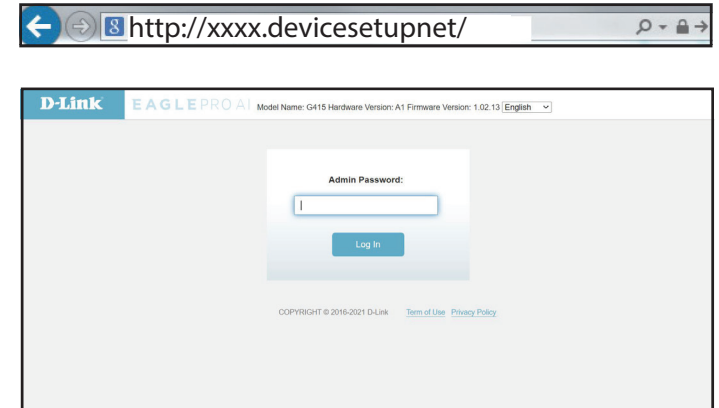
http://xxxx.devicesetupnet/

D-Link EAGLEPRO AI Model Name: G415 Hardware Version: A1 Firmware Version: 1.02.13 English

Admin Password:

Log In

COPYRIGHT © 2016-2021 D-Link Term of Use Privacy Policy